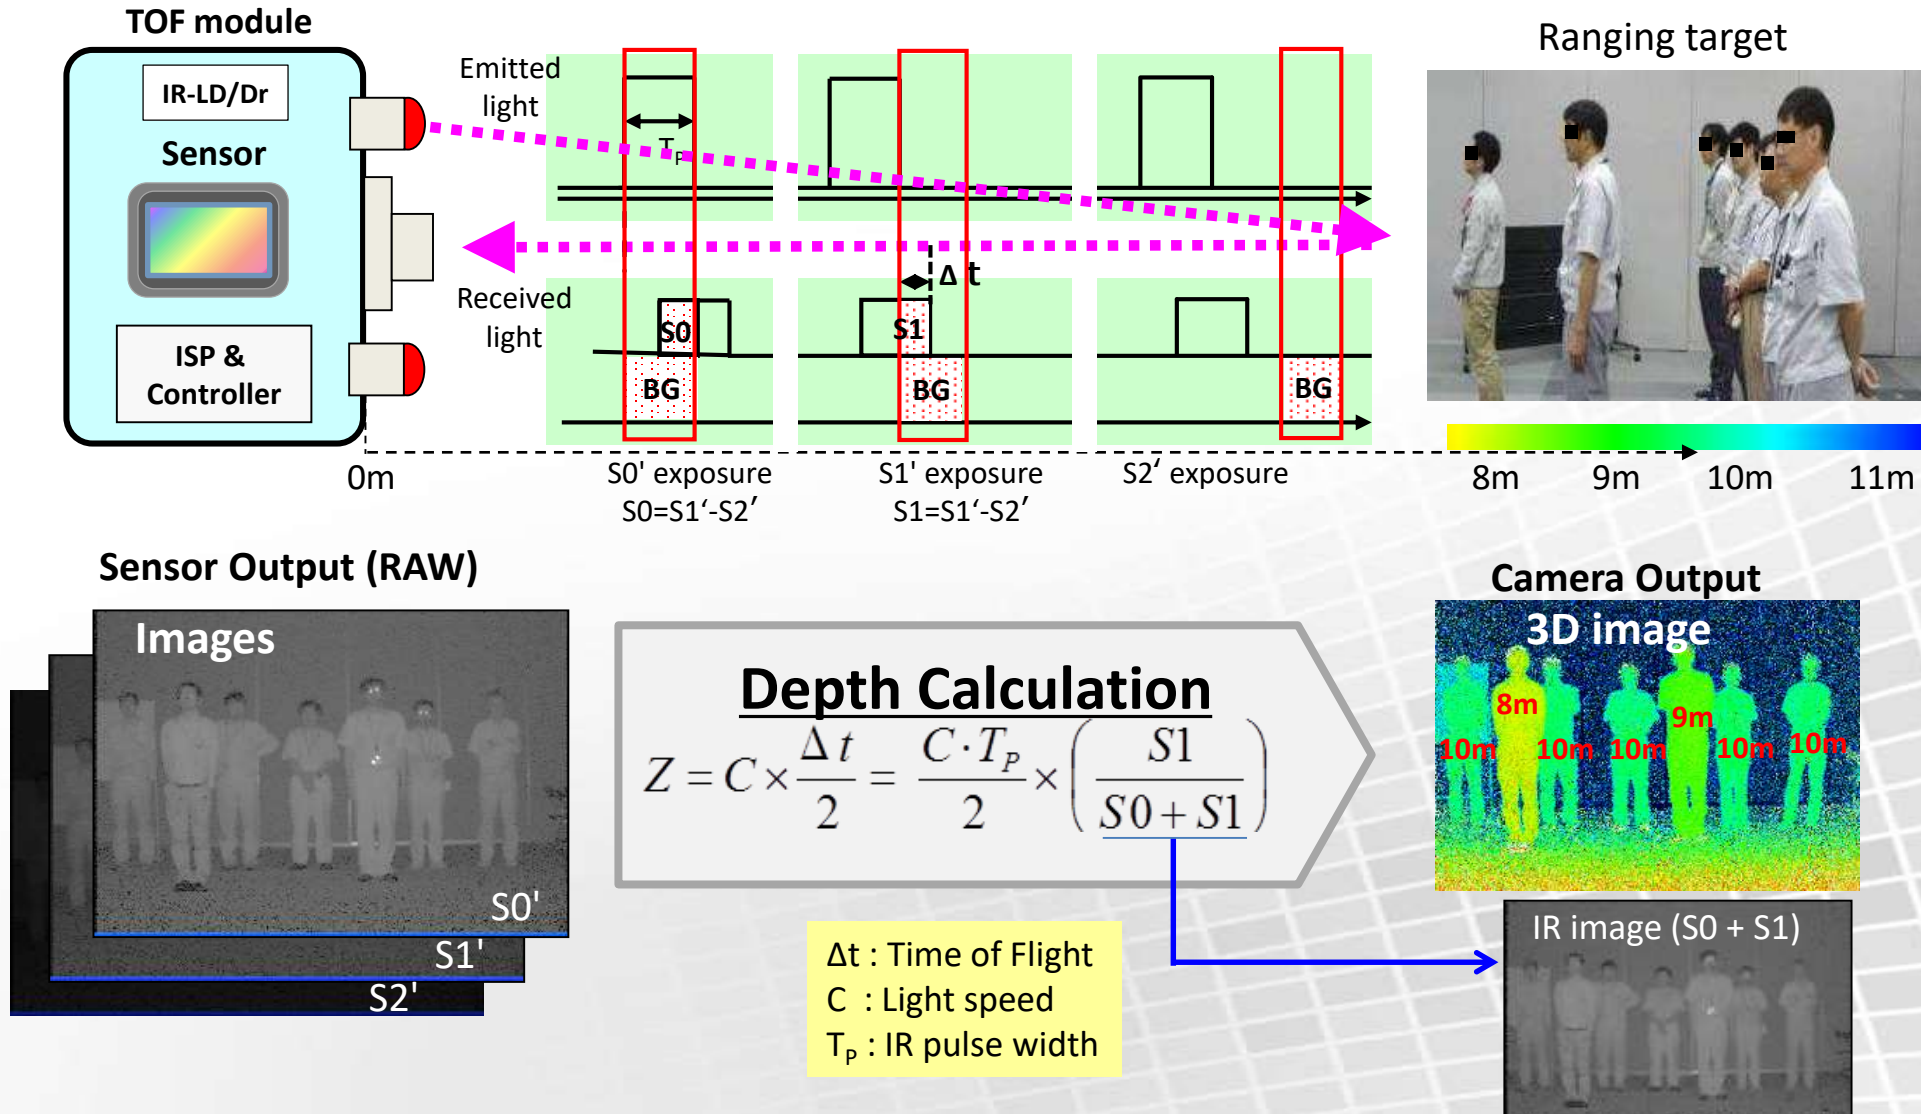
TOF module

IR-LD/Dr

Sensor

ISP & Controller

Emitted light

$T_P$

Received light

Δ t

S0

S1

BG

BG

BG

Ranging target

0m

S0' exposure
S0=S1'-S2'

S1' exposure
S1=S1'-S2'

S2' exposure

8m 9m 10m 11m

Sensor Output (RAW)

Images

S0'

S1'

S2'

Depth Calculation

$Z = C \times \frac{\Delta t}{2} = \frac{C \cdot T_P}{2} \times \left( \frac{S1}{S0+S1} \right)$

Δt : Time of Flight
C : Light speed
$T_P$ : IR pulse width

Camera Output

3D image

8m

9m

10m 10m 10m 10m 10m

IR image (S0 + S1)